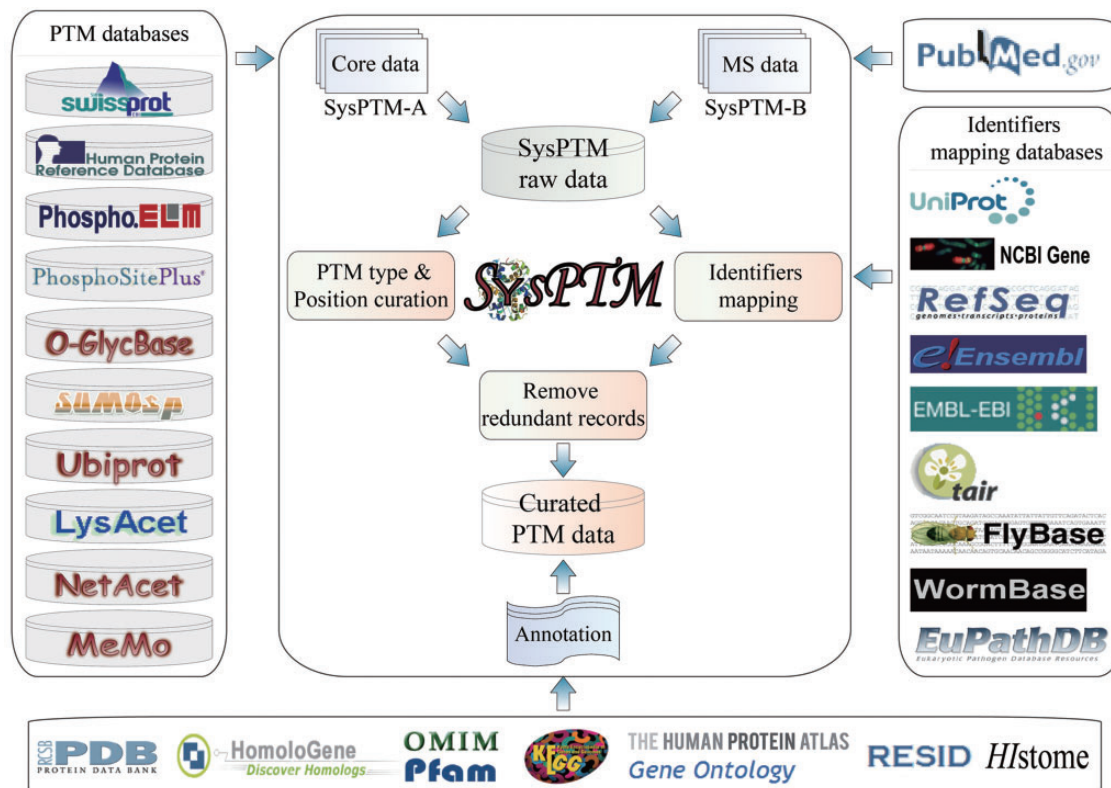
PTM databases

swissprot

Human Protein Reference Database

Phospho.ELM

PhosphoSitePlus®

O-GlycBase

SUMOsp

Ubiprot

LysAcet

NetAcet

MeMo

Core data
SysPTM-A

MS data
SysPTM-B

SysPTM raw data

PTM type & Position curation

SysPTM

Identifiers mapping

Remove redundant records

Curated PTM data

Annotation

PubMed.gov

Identifiers mapping databases

UniProt

NCBI Gene

RefSeq
genomes•transcripts•proteins

Ensembl

EMBL-EBI

tair

FlyBase

WormBase

EuPathDB
Eukaryotic Pathogen Database Resources

RCSB PDB PROTEIN DATA BANK

HomoloGene
Discover Homologs

OMIM

Pfam

KEGG

THE HUMAN PROTEIN ATLAS

Gene Ontology

RESID

HIstome